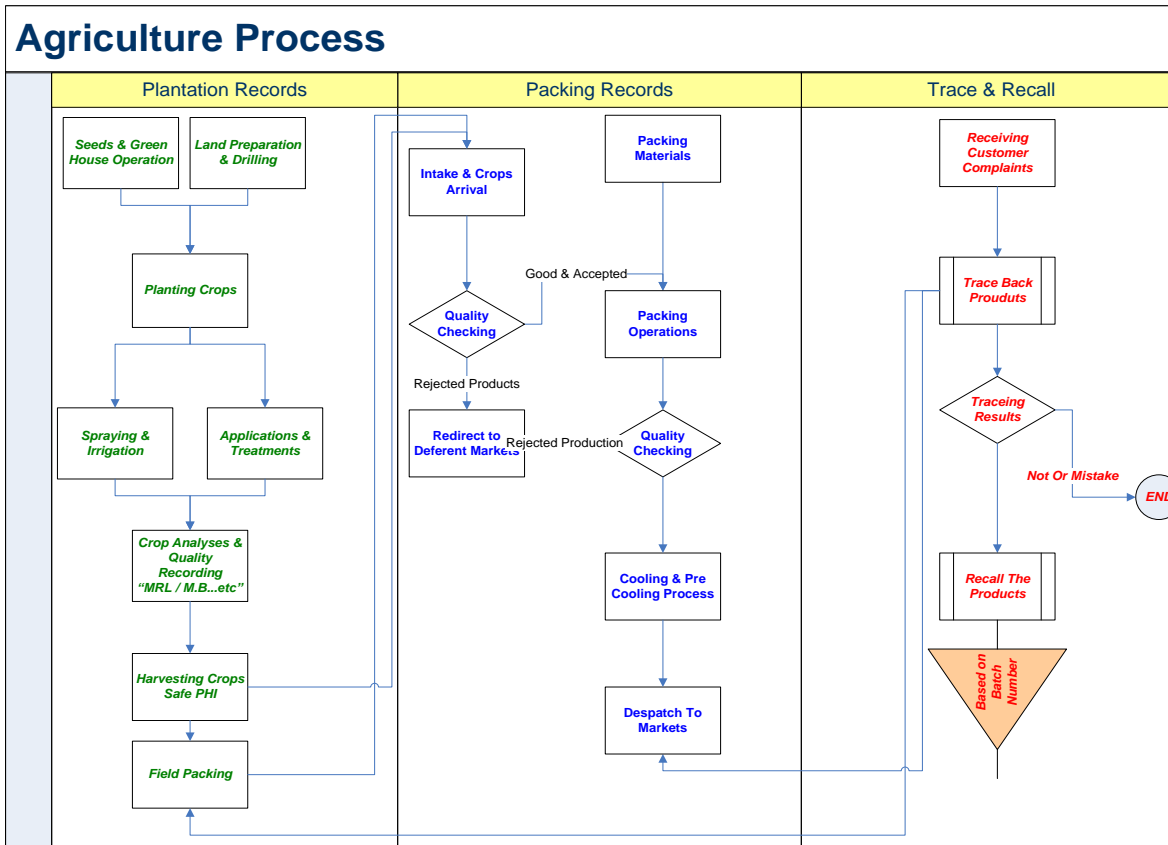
Agriculture Process

Plantation Records

Packing Records

Trace & Recall

Seeds & Green House Operation

Land Preparation & Drilling

Planting Crops

Spraying & Irrigation

Applications & Treatments

Crop Analyses & Quality Recording "MRL / M.B...etc"

Harvesting Crops Safe PHI

Field Packing

Intake & Crops Arrival

Good & Accepted

Quality Checking

Rejected Products

Redirect to Deferent Markets

Rejected Production

Packing Materials

Packing Operations

Quality Checking

Cooling & Pre Cooling Process

Despatch To Markets

Receiving Customer Complaints

Trace Back Prouduts

Traceing Results

Not Or Mistake

END

Recall The Products

Based on Batch Number